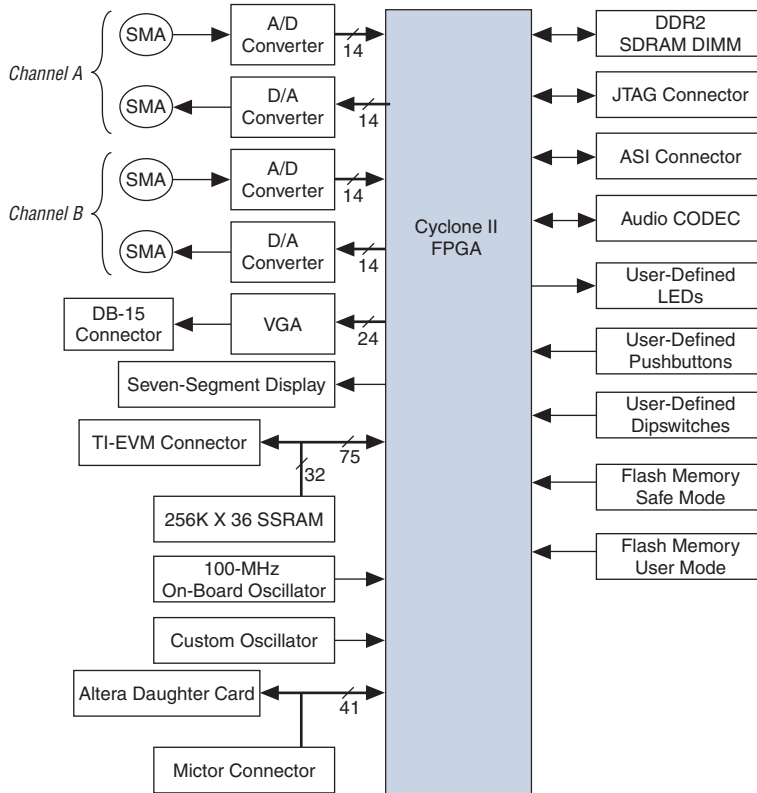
Channel A

SMA

A/D Converter

14

SMA

D/A Converter

14

Channel B

SMA

A/D Converter

14

SMA

D/A Converter

14

DB-15 Connector

VGA

24

Seven-Segment Display

TI-EVM Connector

75

32

256K X 36 SSRAM

100-MHz On-Board Oscillator

Custom Oscillator

Altera Daughter Card

41

Mictor Connector

Cyclone II FPGA

DDR2 SDRAM DIMM

JTAG Connector

ASI Connector

Audio CODEC

User-Defined LEDs

User-Defined Pushbuttons

User-Defined Dipswitches

Flash Memory Safe Mode

Flash Memory User Mode